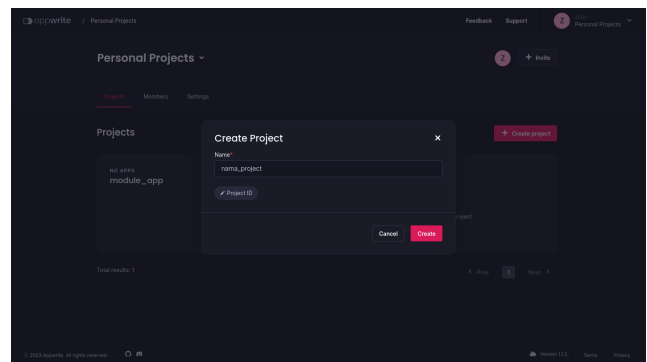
appwrite / Personal Projects

Feedback Support Z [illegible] Personal Projects

Personal Projects

Z + Invite

Projects Members Settings

Projects

+ Create project

NO APPS
module_app

roject

Total results: 1

< Prev 1 Next >

Create Project ×

Name*

nama_project

Project ID

Cancel Create

© 2023 Appwrite. All rights reserved.

Version 1.1.2 Terms Privacy